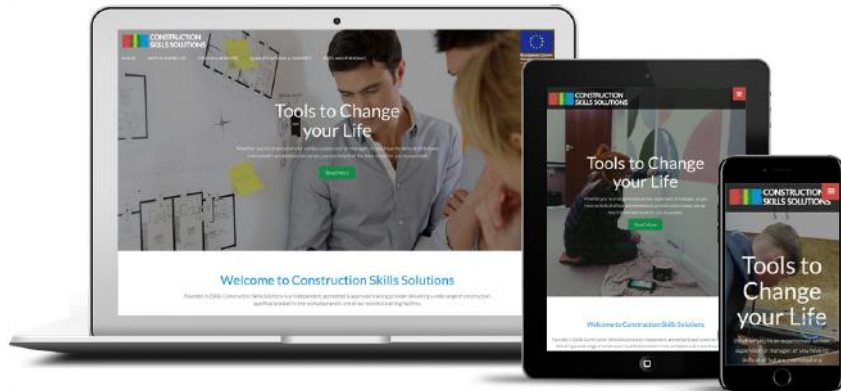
CONSTRUCTION SKILLS SOLUTIONS

Tools to Change your Life

Read More

Welcome to Construction Skills Solutions

CONSTRUCTION SKILLS SOLUTIONS

Tools to Change your Life

Read More

Welcome to Construction Skills Solutions

CONSTRUCTION SKILLS SOLUTIONS

Tools to Change your Life